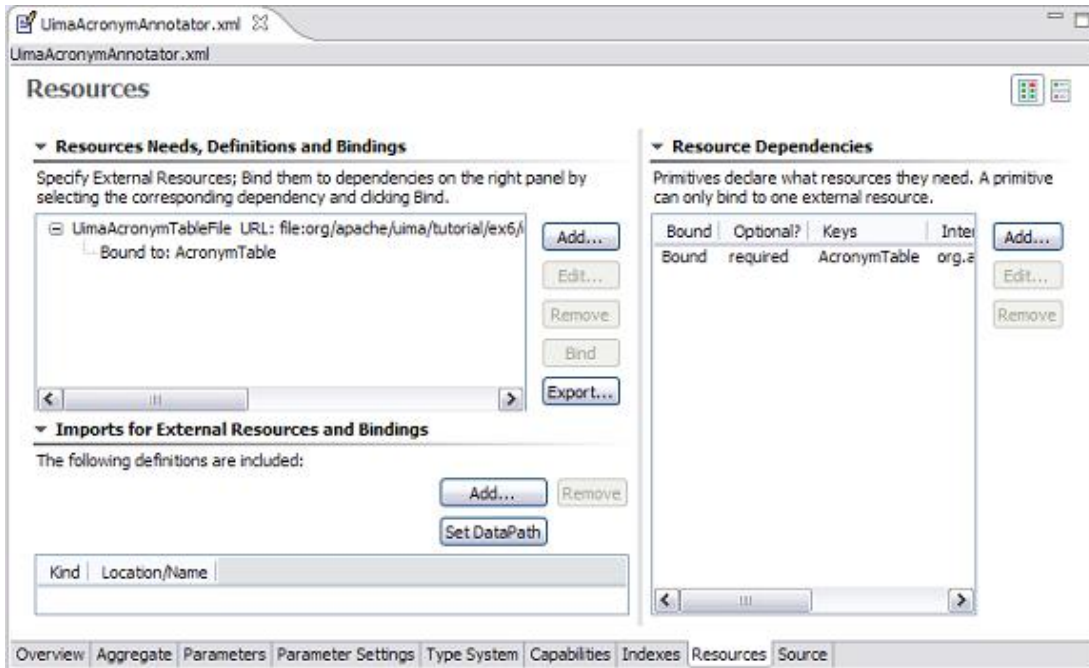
UimaAcronymAnnotator.xml

UimaAcronymAnnotator.xml

Resources

Resources Needs, Definitions and Bindings

Specify External Resources; Bind them to dependencies on the right panel by selecting the corresponding dependency and clicking Bind.

UimaAcronymTableFile URL: file:org/apache/uima/tutorial/ex6/
Bound to: AcronymTable

Add...
Edit...
Remove
Bind
Export...

Imports for External Resources and Bindings

The following definitions are included:

Add...
Remove
Set DataPath

| Kind | Location/Name |
|---|---|

Resource Dependencies

Primitives declare what resources they need. A primitive can only bind to one external resource.

| Bound | Optional? | Keys | Inter |
|---|---|---|---|
| Bound | required | AcronymTable | org.a |

Add...
Edit...
Remove

Overview | Aggregate | Parameters | Parameter Settings | Type System | Capabilities | Indexes | Resources | Source